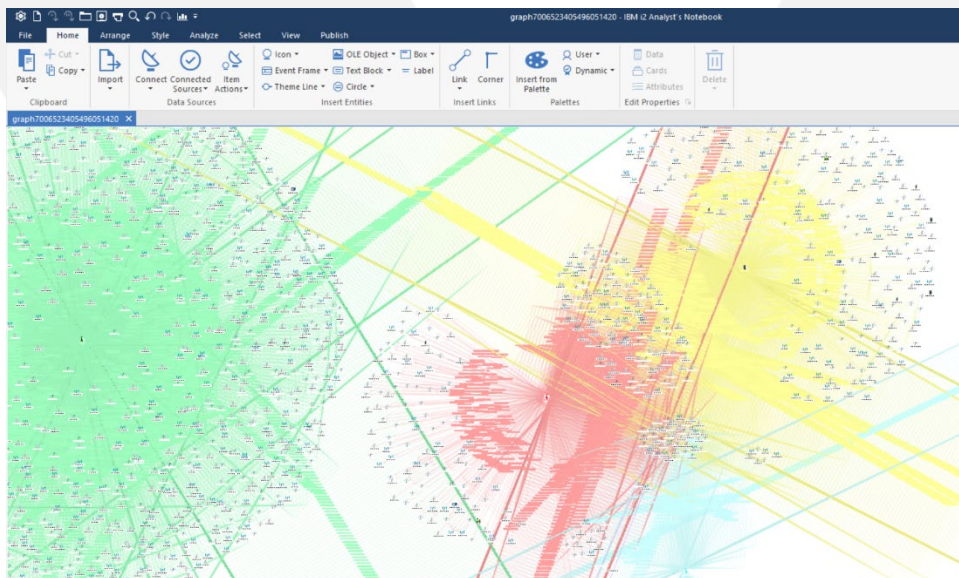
graph7006523405496051420 - IBM i2 Analyst's Notebook

File Home Arrange Style Analyze Select View Publish

Paste
Cut
Copy
Clipboard

Import
Connect
Connected Sources
Item Actions
Data Sources

Icon
Event Frame
Theme Line
OLE Object
Text Block
Circle
Box
Label
Insert Entities

Link
Corner
Insert Links

Insert from Palette
User
Dynamic
Palettes

Data
Cards
Attributes
Edit Properties

Delete

graph7006523405496051420